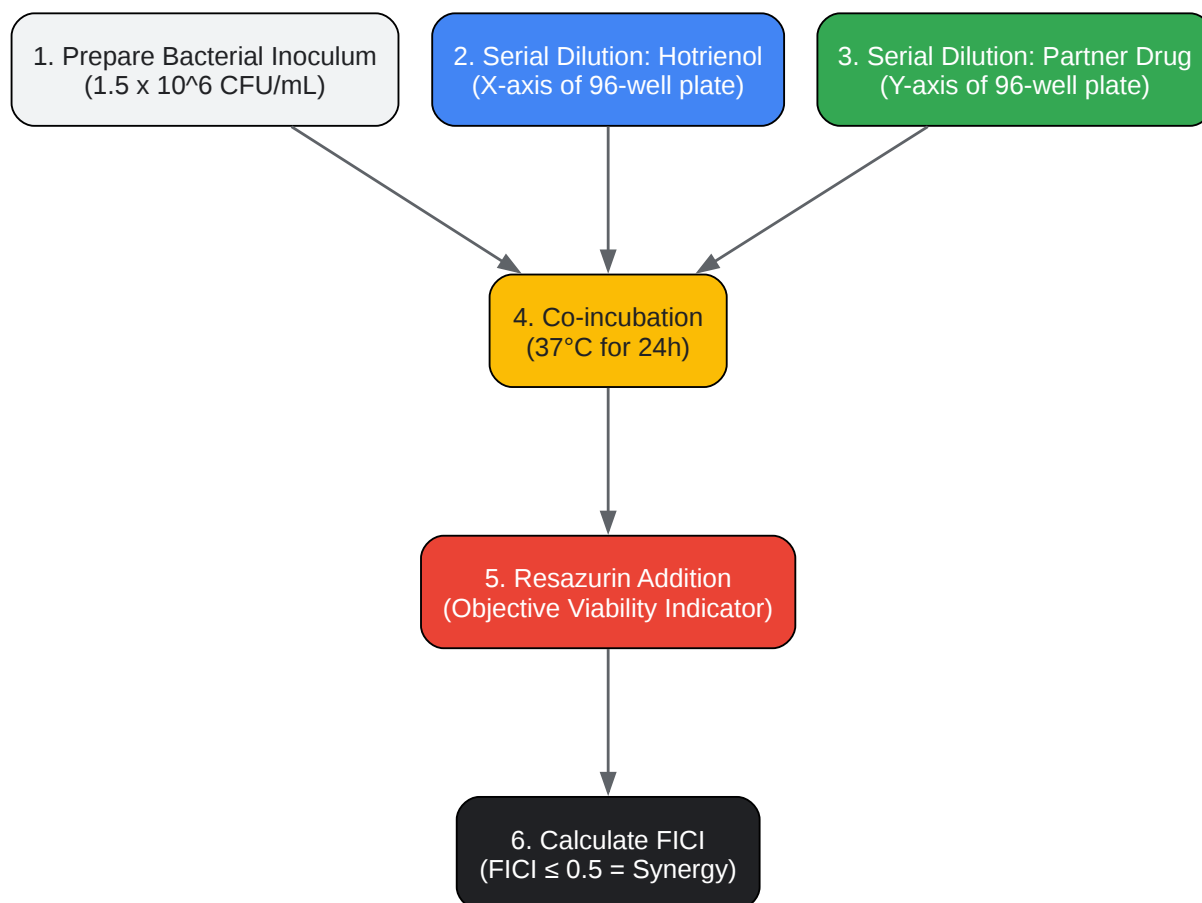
1. Prepare Bacterial Inoculum
(1.5 x 10^6 CFU/mL)

2. Serial Dilution: Hotrienol
(X-axis of 96-well plate)

3. Serial Dilution: Partner Drug
(Y-axis of 96-well plate)

4. Co-incubation
(37°C for 24h)

5. Resazurin Addition
(Objective Viability Indicator)

6. Calculate FICI
(FICI ≤ 0.5 = Synergy)